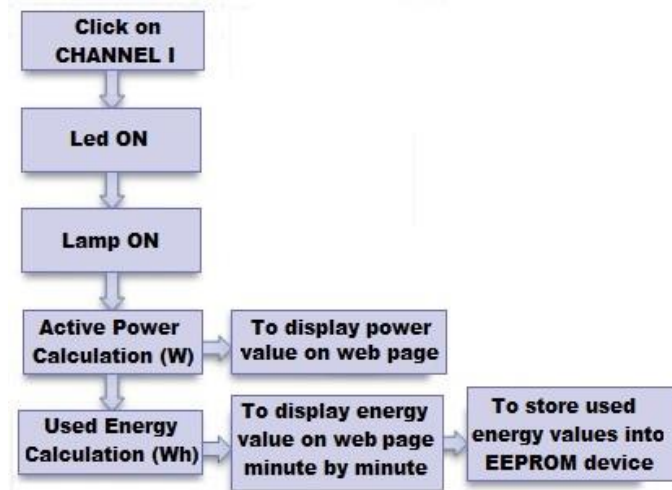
Click on CHANNEL I

Led ON

Lamp ON

Active Power Calculation (W)

To display power value on web page

Used Energy Calculation (Wh)

To display energy value on web page minute by minute

To store used energy values into EEPROM device